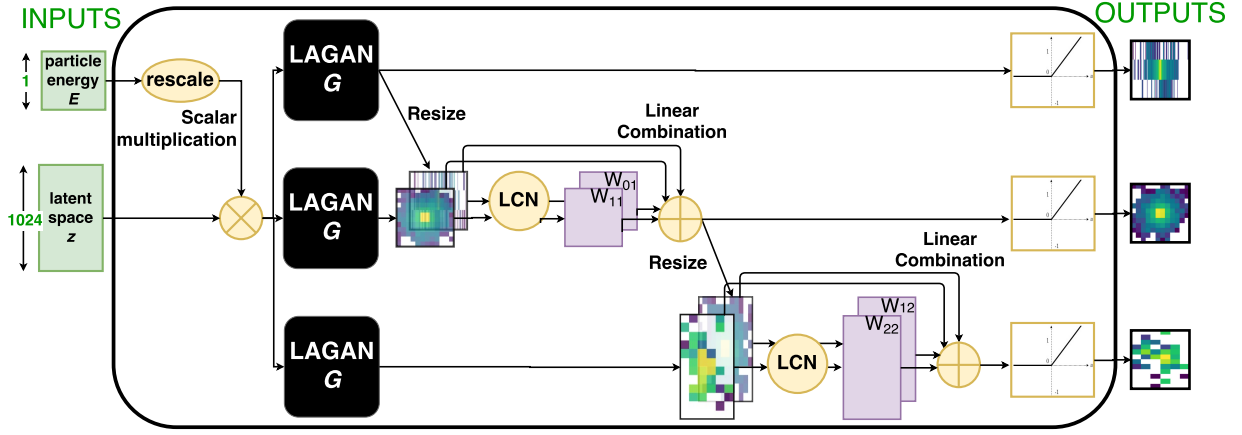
INPUTS

OUTPUTS

1

particle energy $E$

rescale

Scalar multiplication

1024

latent space $z$

LAGAN $G$

LAGAN $G$

LAGAN $G$

Resize

Linear Combination

LCN

$W_{01}$

$W_{11}$

Resize

Linear Combination

LCN

$W_{12}$

$W_{22}$